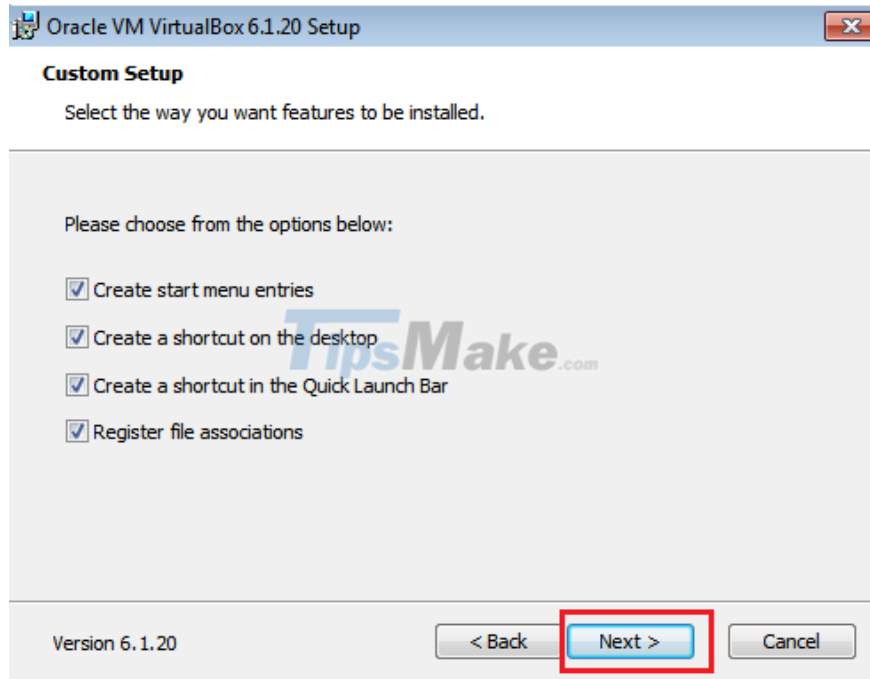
Oracle VM VirtualBox 6.1.20 Setup

Custom Setup

Select the way you want features to be installed.

Please choose from the options below:

Create start menu entries

Create a shortcut on the desktop

Create a shortcut in the Quick Launch Bar

Register file associations

TipsMake.com

Version 6.1.20

< Back

Next >

Cancel